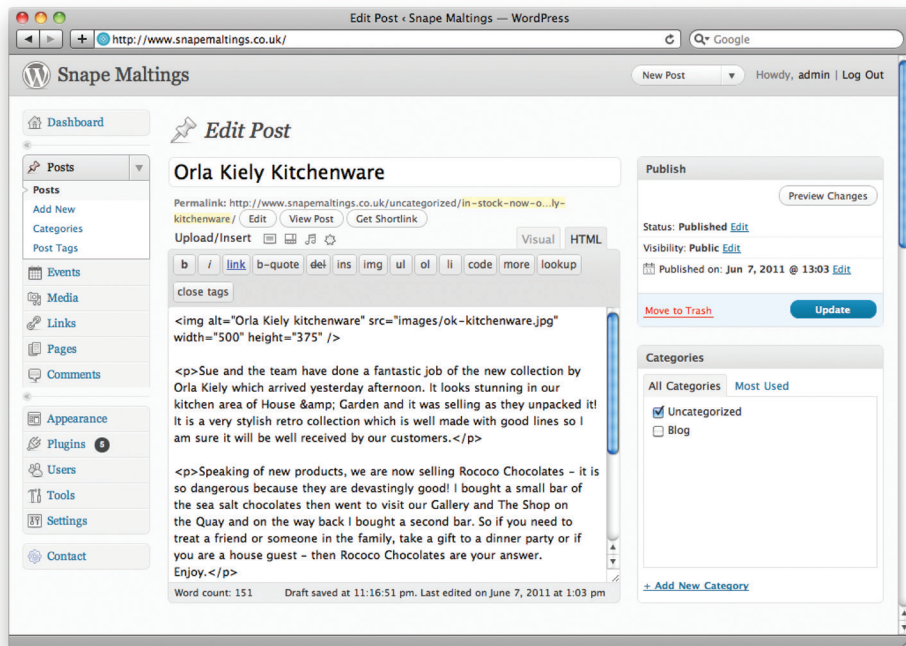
Edit Post ‹ Snape Maltings — WordPress

http://www.snapemaltings.co.uk/

Google

Snape Maltings

New Post

Howdy, admin | Log Out

Dashboard

Posts

Posts

Add New

Categories

Post Tags

Events

Media

Links

Pages

Comments

Appearance

Plugins 5

Users

Tools

Settings

Contact

Edit Post

Orla Kiely Kitchenware

Permalink: http://www.snapemaltings.co.uk/uncategorized/in-stock-now-o...ly-kitchenware/ Edit View Post Get Shortlink

Upload/Insert

Visual HTML

b i link b-quote del ins img ul ol li code more lookup close tags

<img alt="Orla Kiely kitchenware" src="images/ok-kitchenware.jpg" width="500" height="375" />

<p>Sue and the team have done a fantastic job of the new collection by Orla Kiely which arrived yesterday afternoon. It looks stunning in our kitchen area of House &amp; Garden and it was selling as they unpacked it! It is a very stylish retro collection which is well made with good lines so I am sure it will be well received by our customers.</p>

<p>Speaking of new products, we are now selling Rococo Chocolates - it is so dangerous because they are devastingly good! I bought a small bar of the sea salt chocolates then went to visit our Gallery and The Shop on the Quay and on the way back I bought a second bar. So if you need to treat a friend or someone in the family, take a gift to a dinner party or if you are a house guest - then Rococo Chocolates are your answer. Enjoy.</p>

Word count: 151

Draft saved at 11:16:51 pm. Last edited on June 7, 2011 at 1:03 pm

Publish

Preview Changes

Status: Published Edit

Visibility: Public Edit

Published on: Jun 7, 2011 @ 13:03 Edit

Move to Trash

Update

Categories

All Categories Most Used

Uncategorized

Blog

+ Add New Category